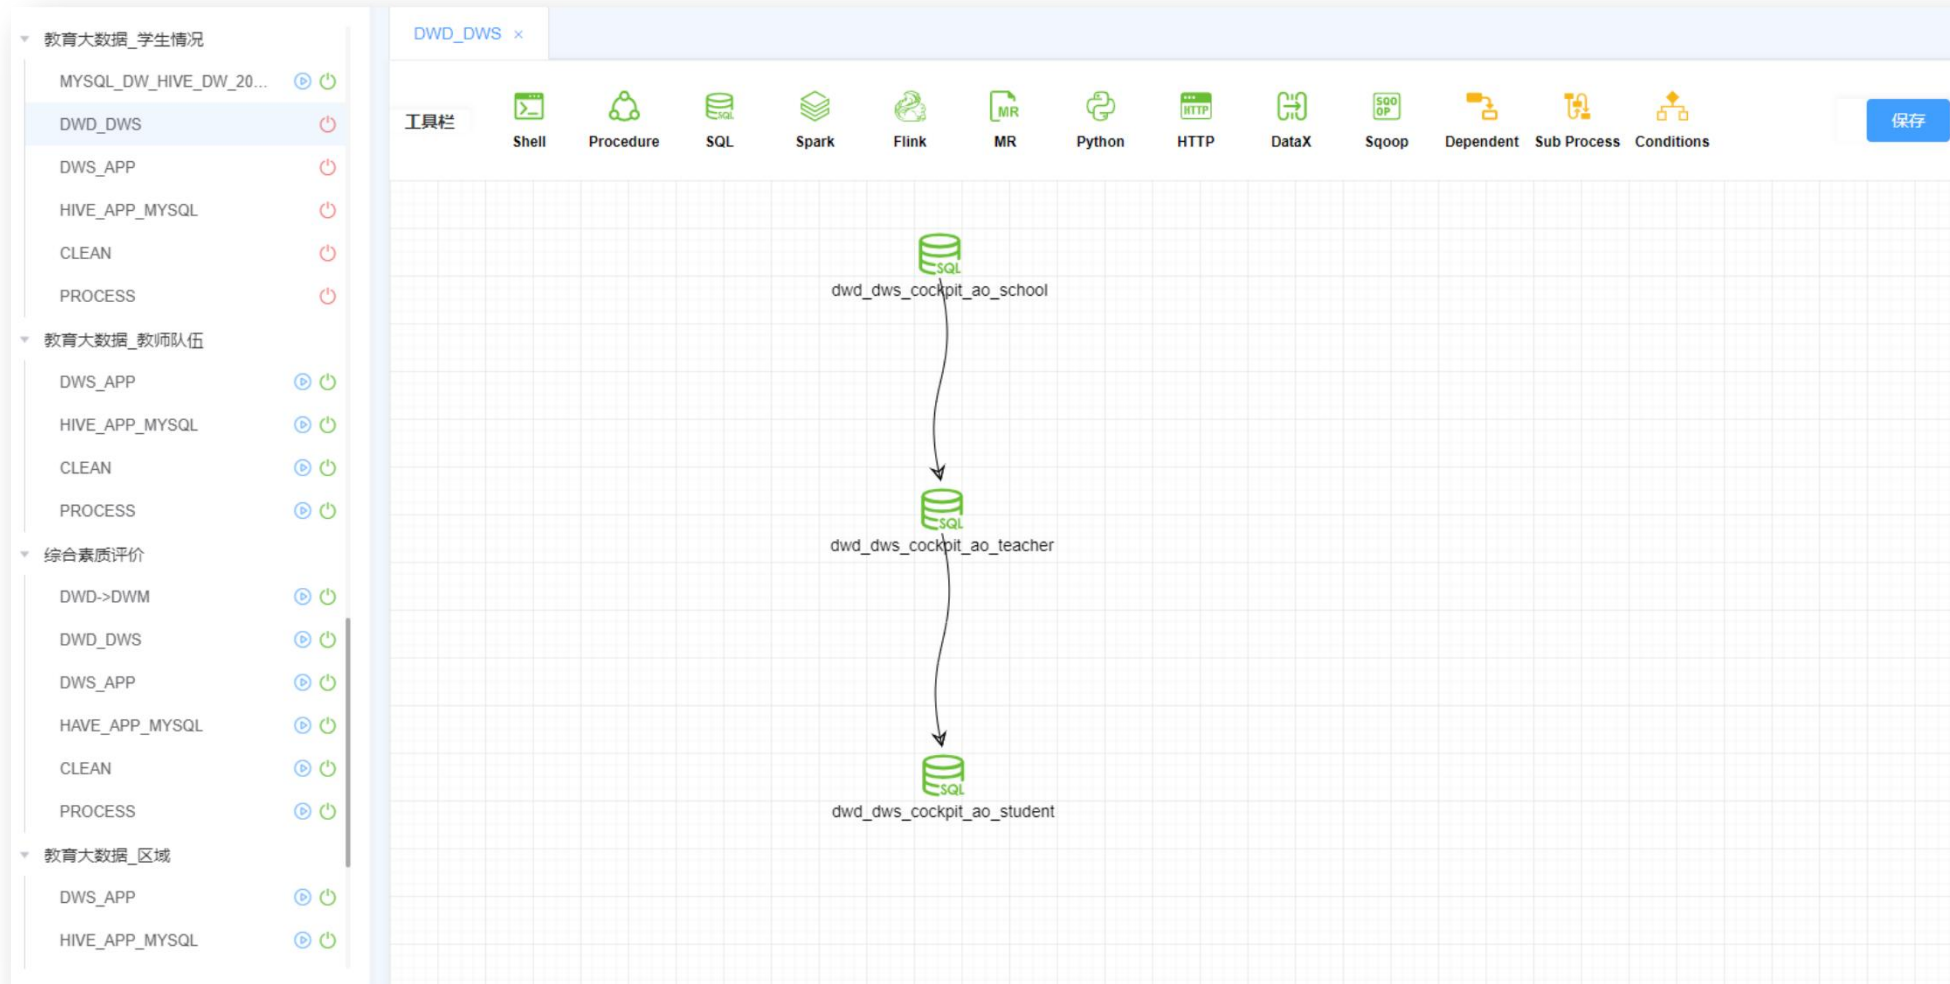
教育大数据_学生情况
MYSQL_DW_HIVE_DW_20...
DWD_DWS
DWS_APP
HIVE_APP_MYSQL
CLEAN
PROCESS
教育大数据_教师队伍
DWS_APP
HIVE_APP_MYSQL
CLEAN
PROCESS
综合素质评价
DWD->DWM
DWD_DWS
DWS_APP
HAVE_APP_MYSQL
CLEAN
PROCESS
教育大数据_区域
DWS_APP
HIVE_APP_MYSQL

DWD_DWS ×

工具栏
Shell
Procedure
SQL
Spark
Flink
MR
Python
HTTP
DataX
Sqoop
Dependent
Sub Process
Conditions
保存

SQL
dwd_dws_cockpit_ao_school
SQL
dwd_dws_cockpit_ao_teacher
SQL
dwd_dws_cockpit_ao_student